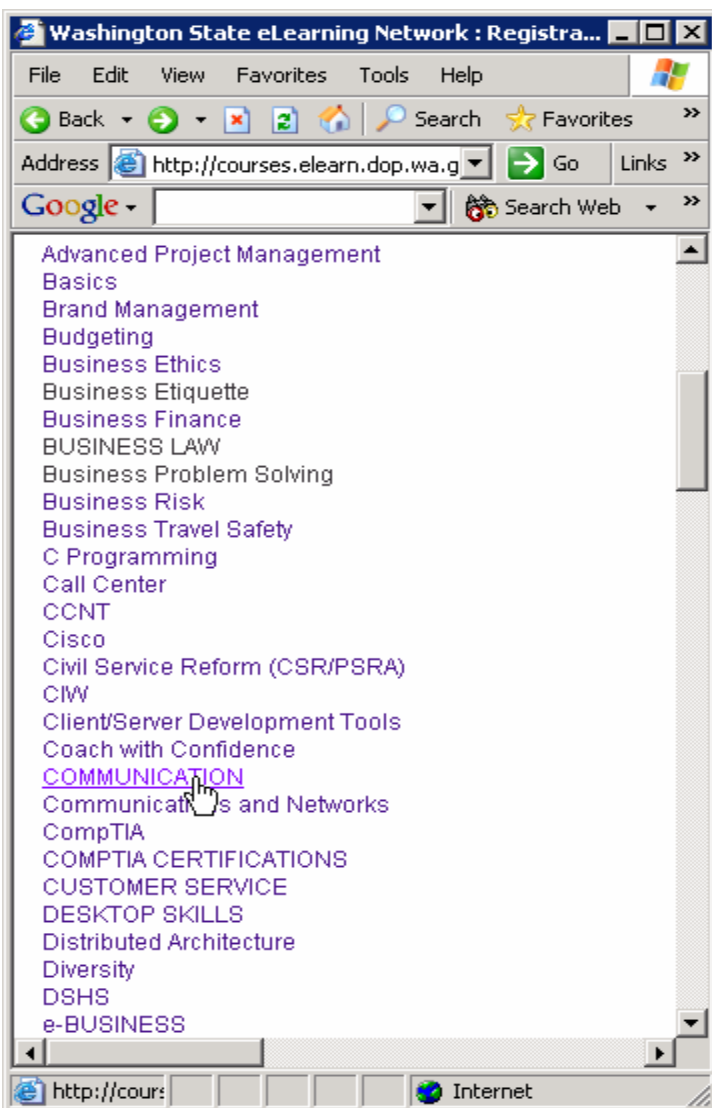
Washington State eLearning Network : Registra...

File Edit View Favorites Tools Help

Back Search Favorites

Address http://courses.elearn.dop.wa.g Go Links

Google Search Web

Advanced Project Management
Basics
Brand Management
Budgeting
Business Ethics
Business Etiquette
Business Finance
BUSINESS LAW
Business Problem Solving
Business Risk
Business Travel Safety
C Programming
Call Center
CCNT
Cisco
Civil Service Reform (CSR/PSRA)
CIW
Client/Server Development Tools
Coach with Confidence
COMMUNICATION
Communicat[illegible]s and Networks
CompTIA
COMPTIA CERTIFICATIONS
CUSTOMER SERVICE
DESKTOP SKILLS
Distributed Architecture
Diversity
DSHS
e-BUSINESS

http://cours Internet